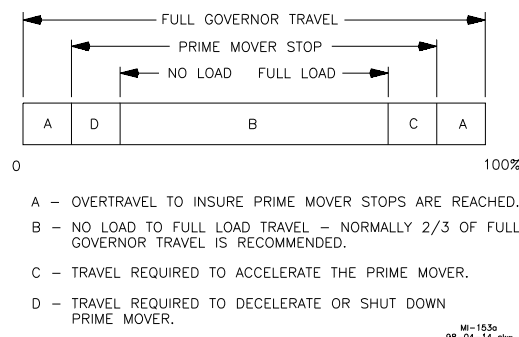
FULL GOVERNOR TRAVEL

PRIME MOVER STOP

NO LOAD FULL LOAD

A D B C A

0 100%

A – OVERTRAVEL TO INSURE PRIME MOVER STOPS ARE REACHED.

B – NO LOAD TO FULL LOAD TRAVEL – NORMALLY 2/3 OF FULL GOVERNOR TRAVEL IS RECOMMENDED.

C – TRAVEL REQUIRED TO ACCELERATE THE PRIME MOVER.

D – TRAVEL REQUIRED TO DECELERATE OR SHUT DOWN PRIME MOVER.

MI-153a
98-04-14 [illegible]